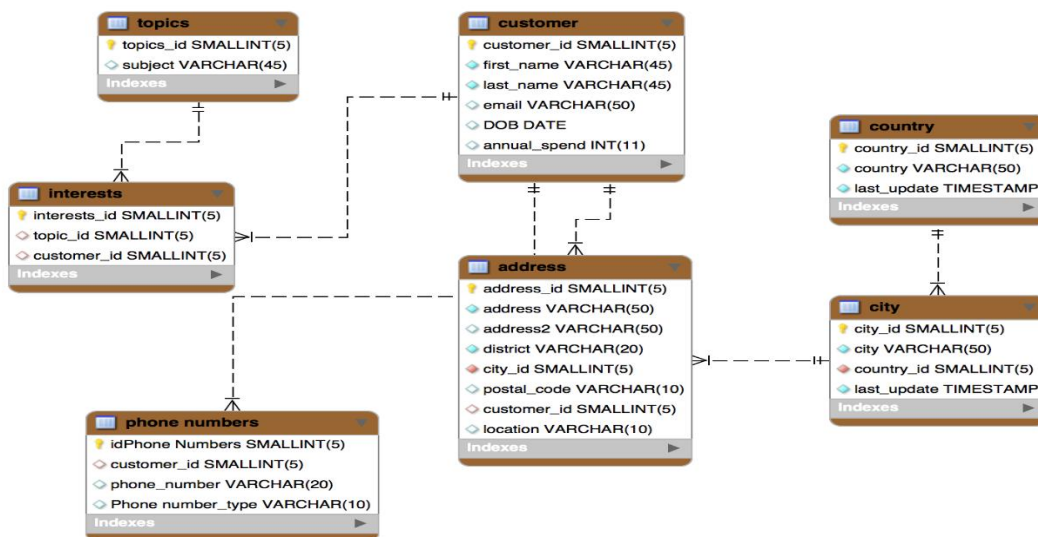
topics
topics_id SMALLINT(5)
subject VARCHAR(45)
Indexes

customer
customer_id SMALLINT(5)
first_name VARCHAR(45)
last_name VARCHAR(45)
email VARCHAR(50)
DOB DATE
annual_spend INT(11)
Indexes

country
country_id SMALLINT(5)
country VARCHAR(50)
last_update TIMESTAMP
Indexes

interests
interests_id SMALLINT(5)
topic_id SMALLINT(5)
customer_id SMALLINT(5)
Indexes

address
address_id SMALLINT(5)
address VARCHAR(50)
address2 VARCHAR(50)
district VARCHAR(20)
city_id SMALLINT(5)
postal_code VARCHAR(10)
customer_id SMALLINT(5)
location VARCHAR(10)
Indexes

city
city_id SMALLINT(5)
city VARCHAR(50)
country_id SMALLINT(5)
last_update TIMESTAMP
Indexes

phone numbers
idPhone Numbers SMALLINT(5)
customer_id SMALLINT(5)
phone_number VARCHAR(20)
Phone number_type VARCHAR(10)
Indexes